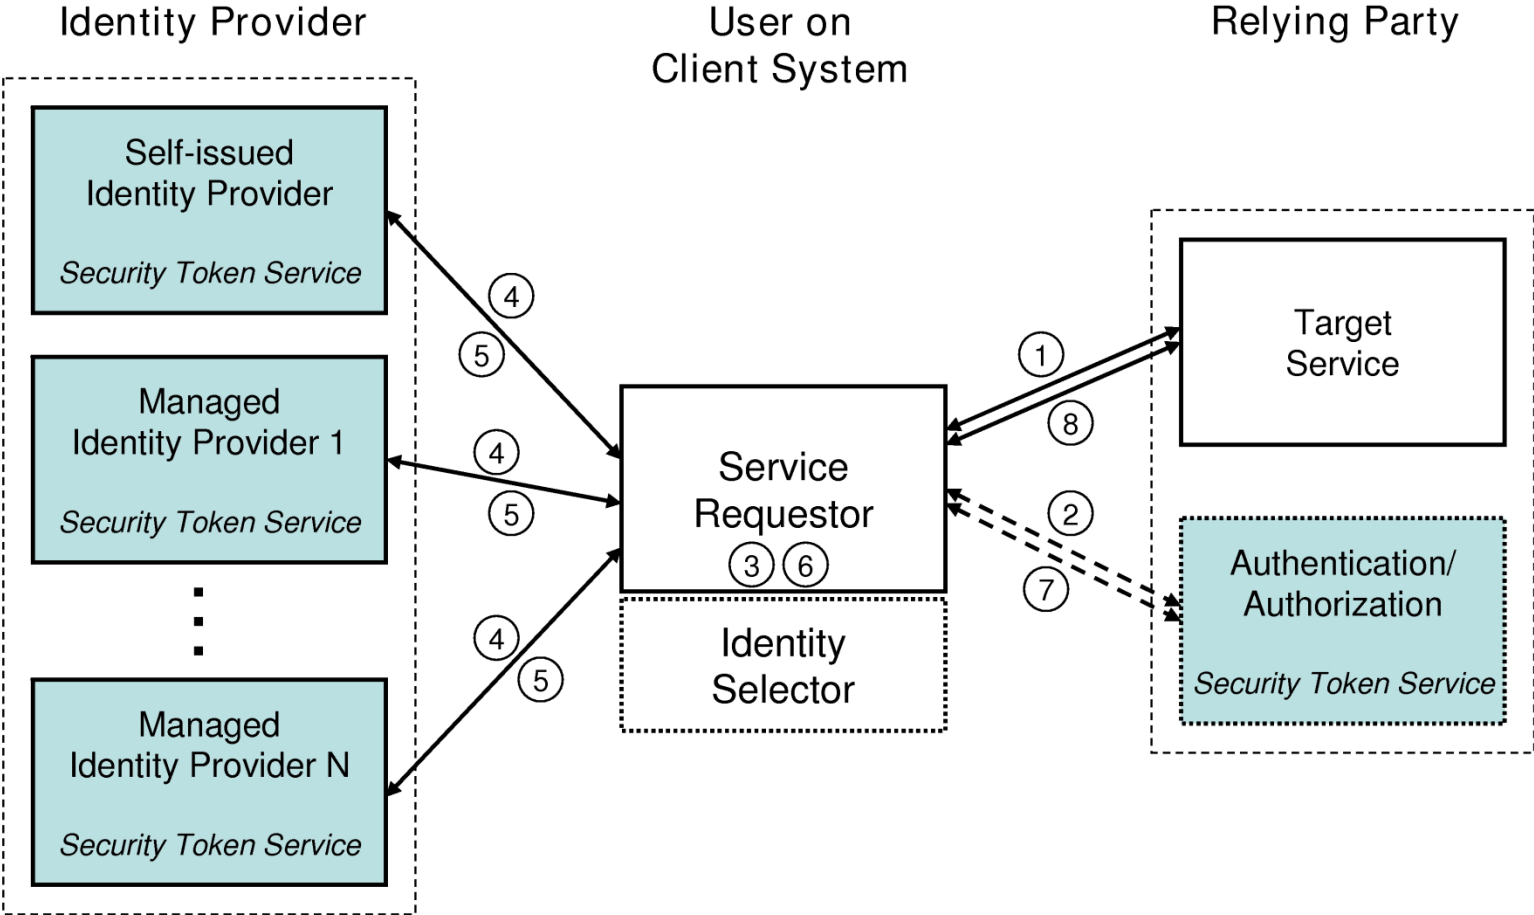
Identity Provider

User on
Client System

Relying Party

Self-issued
Identity Provider

Security Token Service

Managed
Identity Provider 1

Security Token Service

Managed
Identity Provider N

Security Token Service

4

5

4

5

4

5

Service
Requestor

3 6

Identity
Selector

1

8

2

7

Target
Service

Authentication/
Authorization

Security Token Service